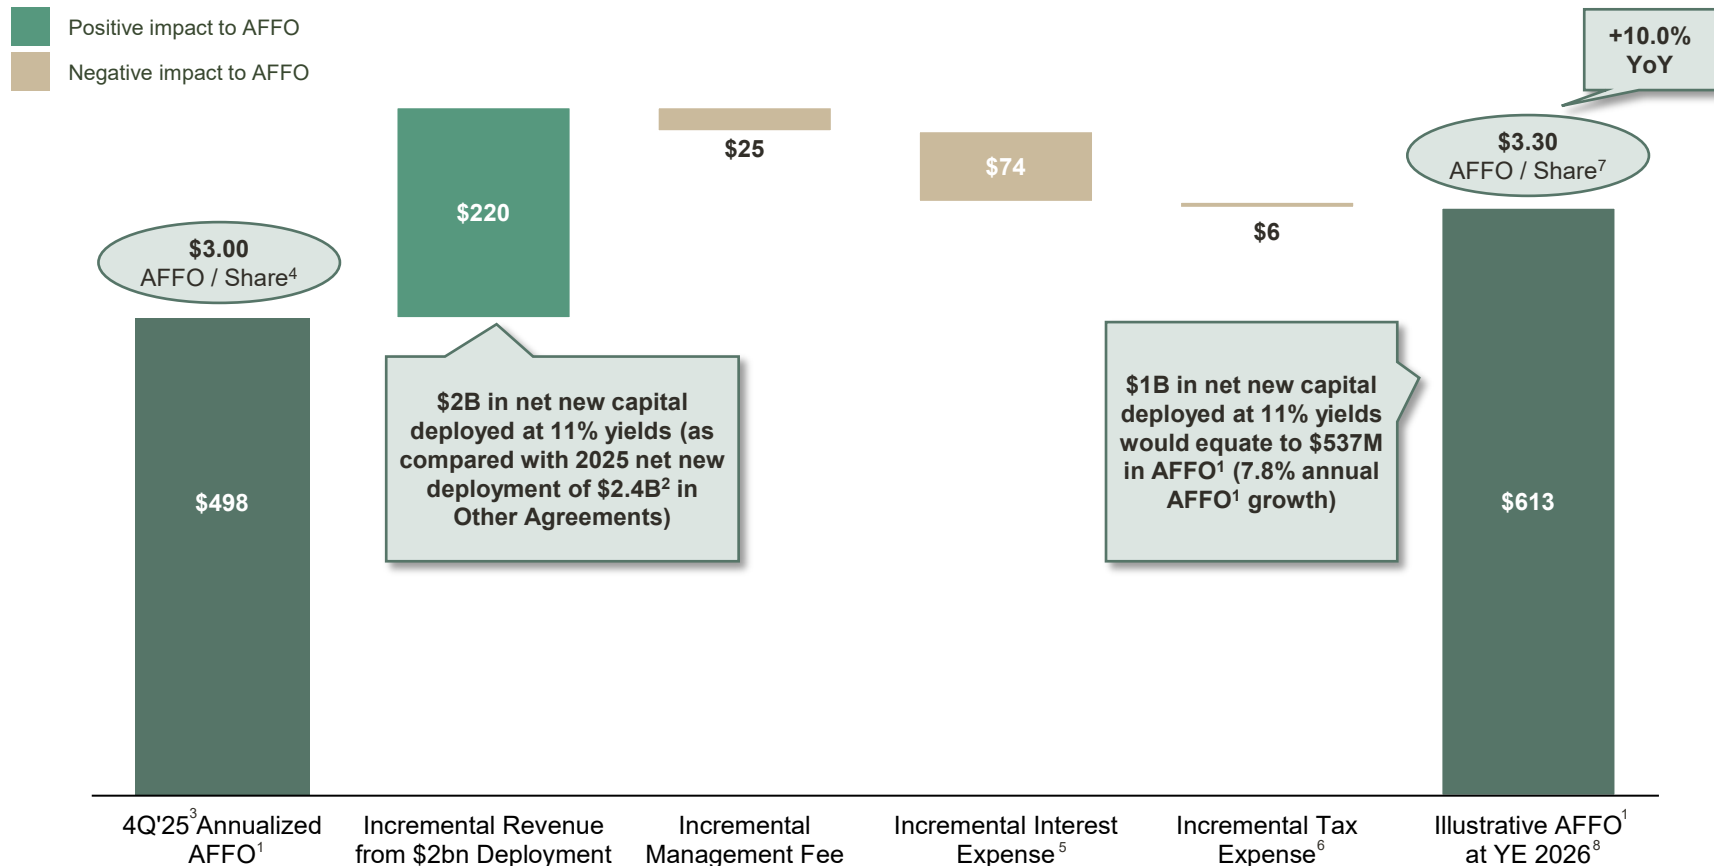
Positive impact to AFFO

Negative impact to AFFO

+10.0% YoY

$3.30 AFFO / Share$^{7}$

$3.00 AFFO / Share$^{4}$

$220

$25

$74

$6

$498

$613

$2B in net new capital deployed at 11% yields (as compared with 2025 net new deployment of $2.4B$^{2}$ in Other Agreements)

$1B in net new capital deployed at 11% yields would equate to $537M in AFFO$^{1}$ (7.8% annual AFFO$^{1}$ growth)

4Q'25$^{3}$ Annualized AFFO$^{1}$

Incremental Revenue from $2bn Deployment

Incremental Management Fee

Incremental Interest Expense$^{5}$

Incremental Tax Expense$^{6}$

Illustrative AFFO$^{1}$ at YE 2026$^{8}$